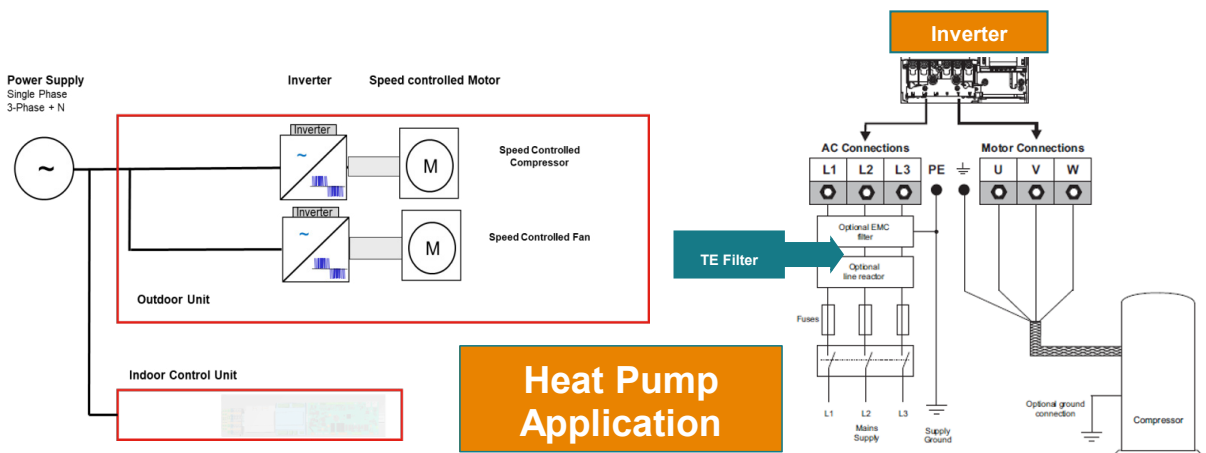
Power Supply
Single Phase
3-Phase + N

Inverter

Speed controlled Motor

Inverter

M

Speed Controlled Compressor

Inverter

M

Speed Controlled Fan

Outdoor Unit

Indoor Control Unit

Heat Pump Application

Inverter

AC Connections

L1 L2 L3 PE

Motor Connections

U V W

TE Filter

Optional EMC filter

Optional line reactor

Fuses

L1 L2 L3

Mains Supply

Supply Ground

Optional ground connection

Compressor